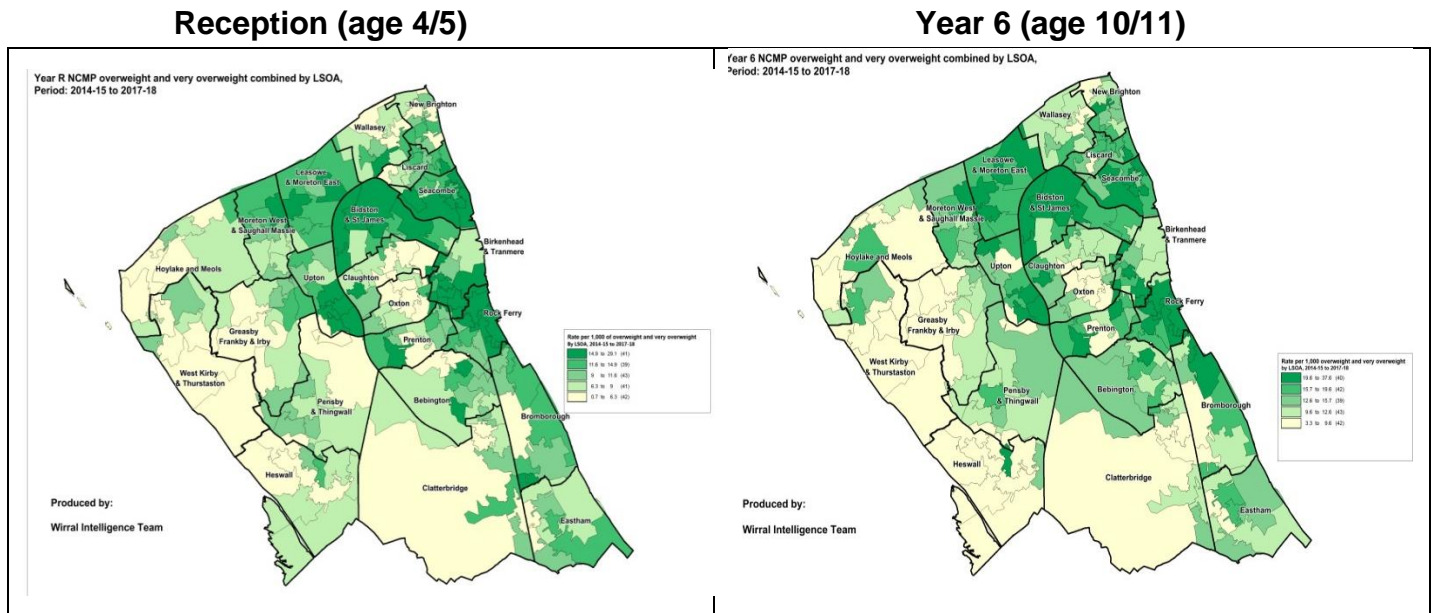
Reception (age 4/5)

Year R NCMP overweight and very overweight combined by LSOA, Period: 2014-15 to 2017-18

New Brighton
Wallasey
Liscard
Leasowe & Moreton East
Seacombe
Moreton West & Saughall Massie
Bidston & St James
Birkenhead & Tranmere
Hoylake and Meols
Upton
Claughton
Oxton
Rock Ferry
Greasby Frankby & Irby
Prenton
West Kirby & Thurstaston
Pensby & Thingwall
Bebington
Bromborough
Heswall
Clatterbridge
Eastham

Rate per 1,000 of overweight and very overweight By LSOA, 2014-15 to 2017-18
14.9 to 29.1 (41)
11.6 to 14.9 (39)
9 to 11.6 (43)
6.3 to 9 (41)
0.7 to 6.3 (42)

Produced by:
Wirral Intelligence Team

Year 6 (age 10/11)

Year 6 NCMP overweight and very overweight combined by LSOA, Period: 2014-15 to 2017-18

New Brighton
Wallasey
Liscard
Leasowe & Moreton East
Seacombe
Moreton West & Saughall Massie
Bidston & St James
Birkenhead & Tranmere
Hoylake and Meols
Upton
Claughton
Oxton
Rock Ferry
Greasby Frankby & Irby
Prenton
West Kirby & Thurstaston
Pensby & Thingwall
Bebington
Bromborough
Heswall
Clatterbridge
Eastham

Rate per 1,000 of overweight and very overweight by LSOA, 2014-15 to 2017-18
19.6 to 37.8 (40)
15.7 to 19.6 (42)
12.6 to 15.7 (39)
9.6 to 12.6 (43)
3.3 to 9.6 (42)

Produced by:
Wirral Intelligence Team